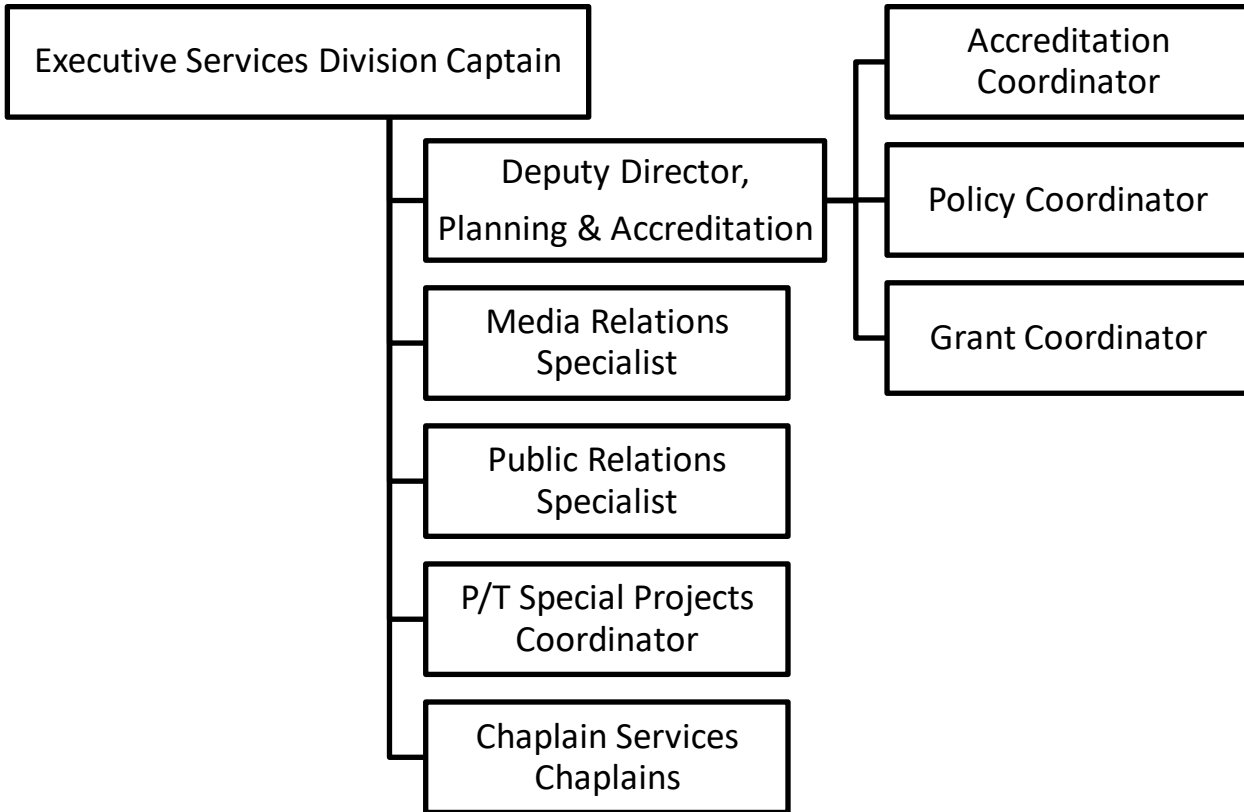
Executive Services Division Captain

Deputy Director, Planning & Accreditation

Accreditation Coordinator

Policy Coordinator

Grant Coordinator

Media Relations Specialist

Public Relations Specialist

P/T Special Projects Coordinator

Chaplain Services Chaplains